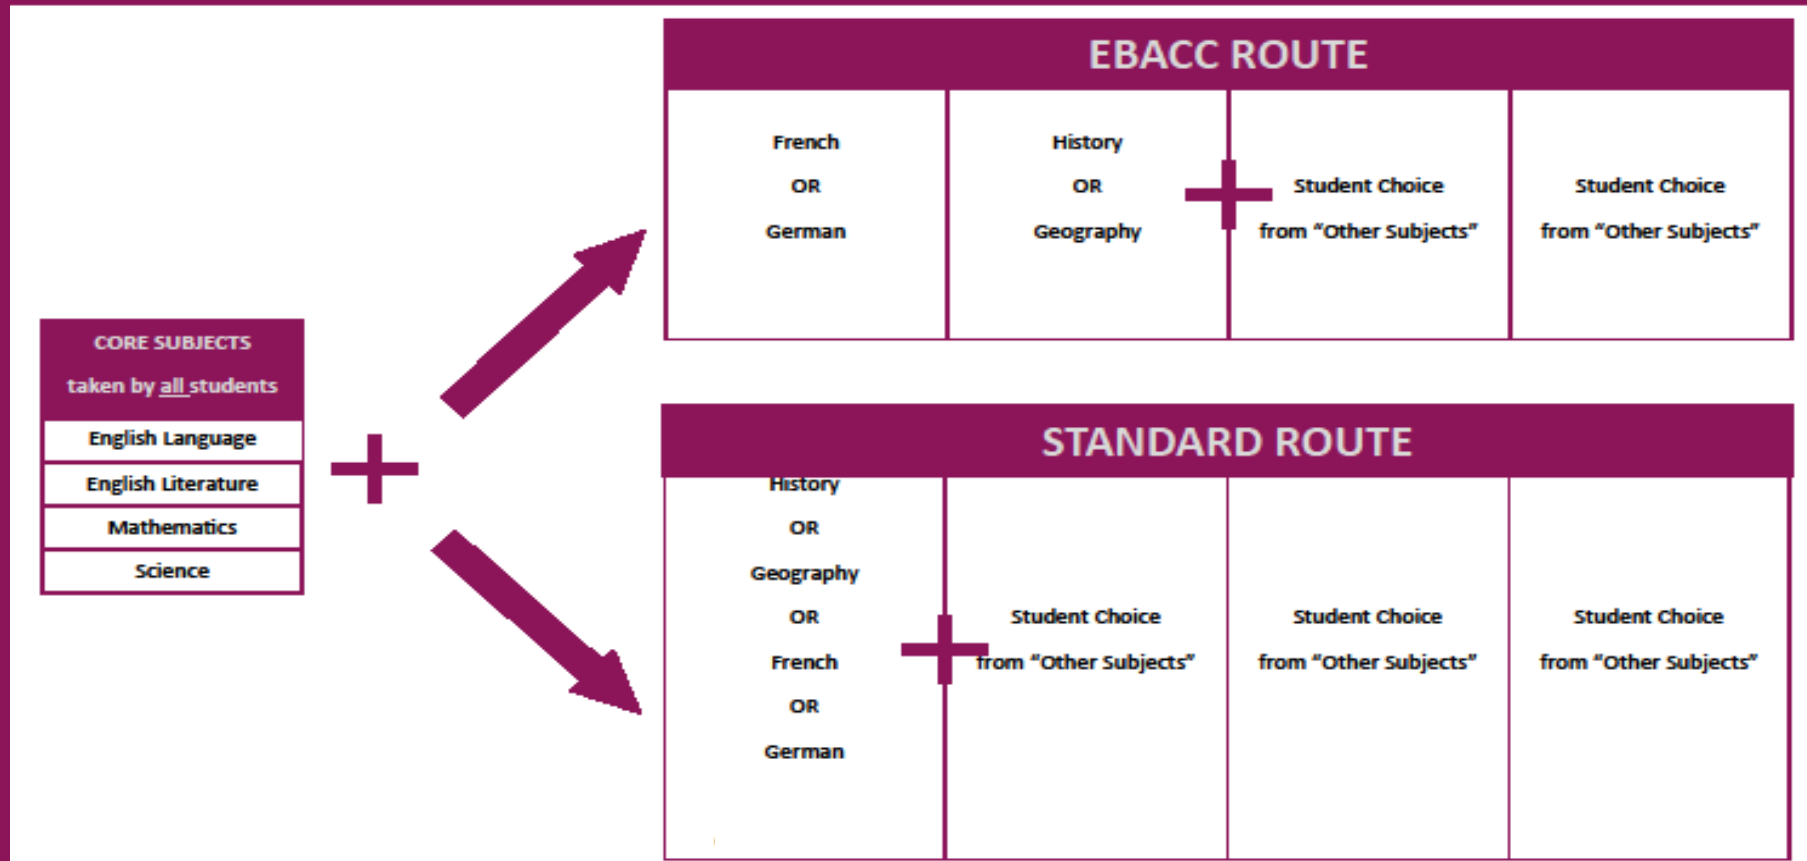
CORE SUBJECTS

taken by all students

| English Language |
|---|
| English Literature |
| Mathematics |
| Science |

EBACC ROUTE

| French OR German | History OR Geography | Student Choice from "Other Subjects" | Student Choice from "Other Subjects" |
|---|---|---|---|

STANDARD ROUTE

| History OR Geography OR French OR German | Student Choice from "Other Subjects" | Student Choice from "Other Subjects" | Student Choice from "Other Subjects" |
|---|---|---|---|